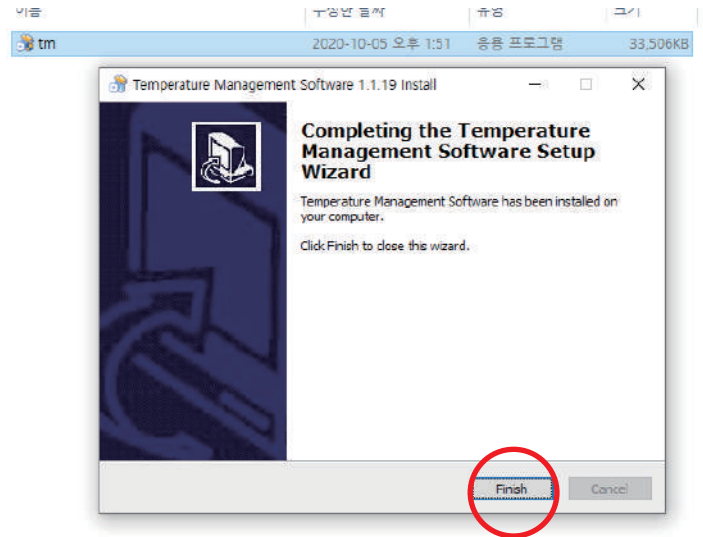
이름 수정한 날짜 유형 크기

tm 2020-10-05 오후 1:51 응용 프로그램 33,506KB

Temperature Management Software 1.1.19 Install

Completing the Temperature Management Software Setup Wizard

Temperature Management Software has been installed on your computer.

Click Finish to close this wizard.

Finish

Cancel